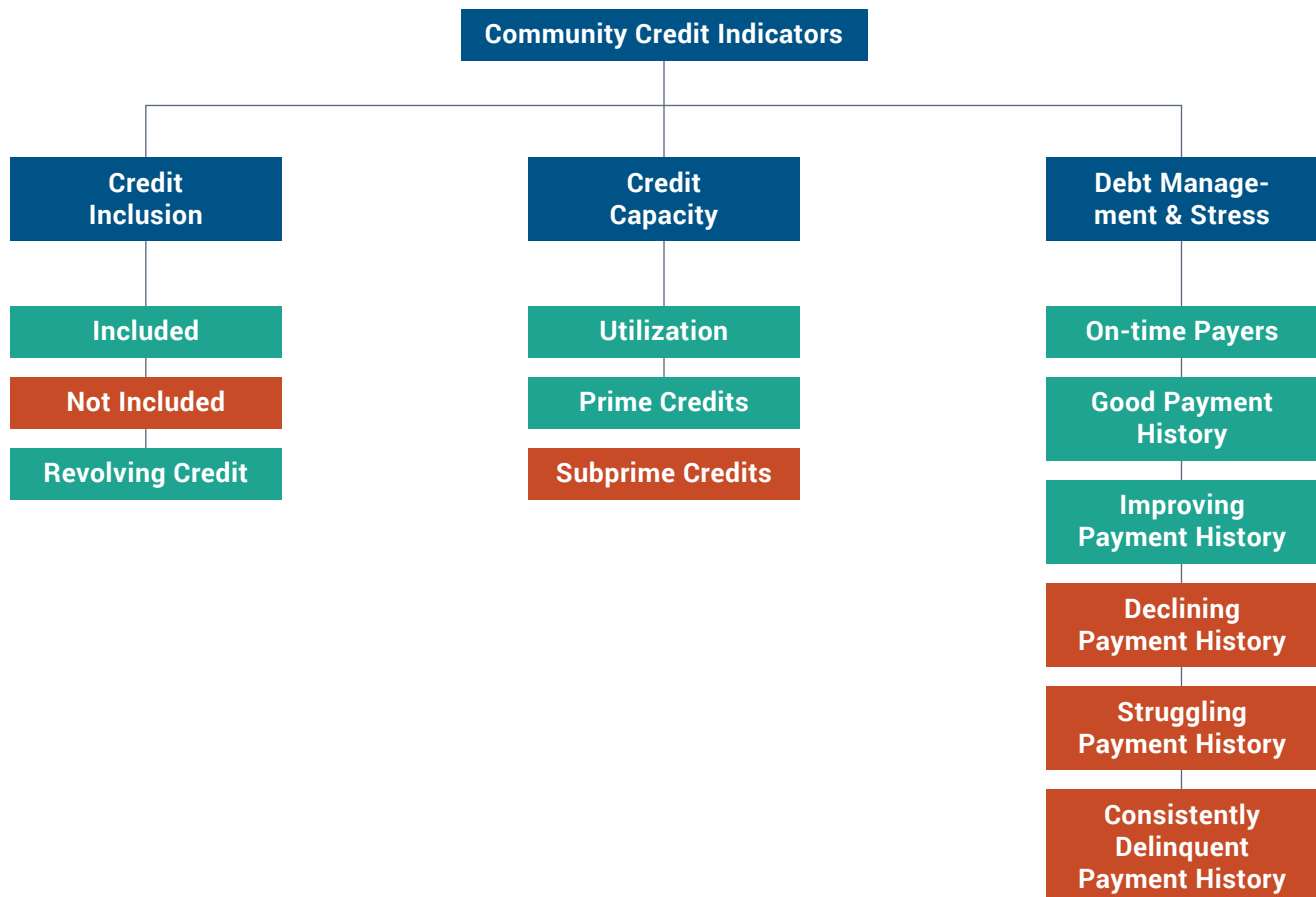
Community Credit Indicators

Credit Inclusion

Included

Not Included

Revolving Credit

Credit Capacity

Utilization

Prime Credits

Subprime Credits

Debt Management & Stress

On-time Payers

Good Payment History

Improving Payment History

Declining Payment History

Struggling Payment History

Consistently Delinquent Payment History